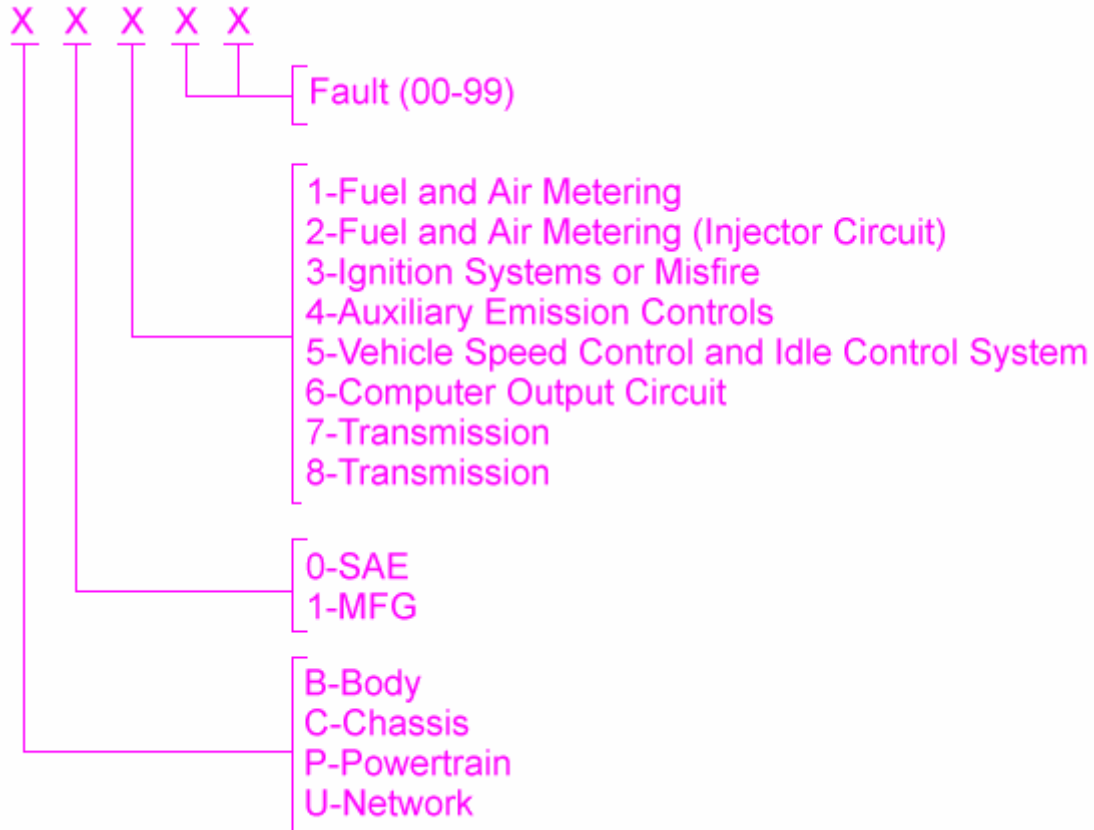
X X X X X

Fault (00-99)

1-Fuel and Air Metering
2-Fuel and Air Metering (Injector Circuit)
3-Ignition Systems or Misfire
4-Auxiliary Emission Controls
5-Vehicle Speed Control and Idle Control System
6-Computer Output Circuit
7-Transmission
8-Transmission

0-SAE
1-MFG

B-Body
C-Chassis
P-Powertrain
U-Network